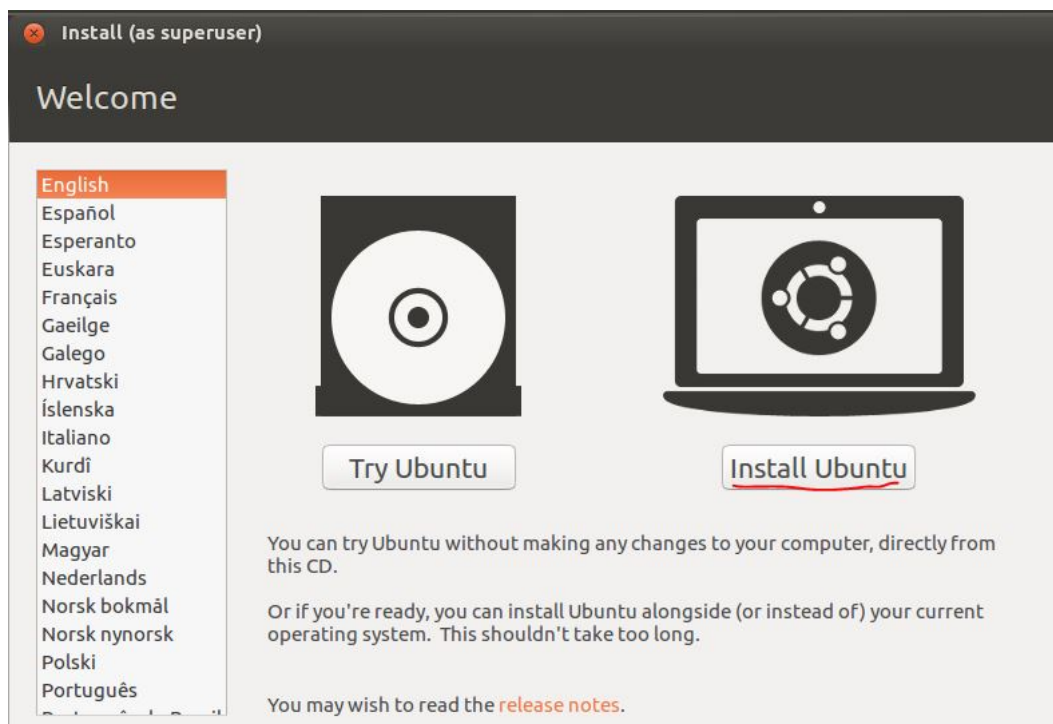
Install (as superuser)

Welcome

English
Español
Esperanto
Euskara
Français
Gaeilge
Galego
Hrvatski
Íslenska
Italiano
Kurdî
Latviski
Lietuviškai
Magyar
Nederlands
Norsk bokmål
Norsk nynorsk
Polski
Português
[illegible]

Try Ubuntu

Install Ubuntu

You can try Ubuntu without making any changes to your computer, directly from this CD.

Or if you're ready, you can install Ubuntu alongside (or instead of) your current operating system. This shouldn't take too long.

You may wish to read the release notes.